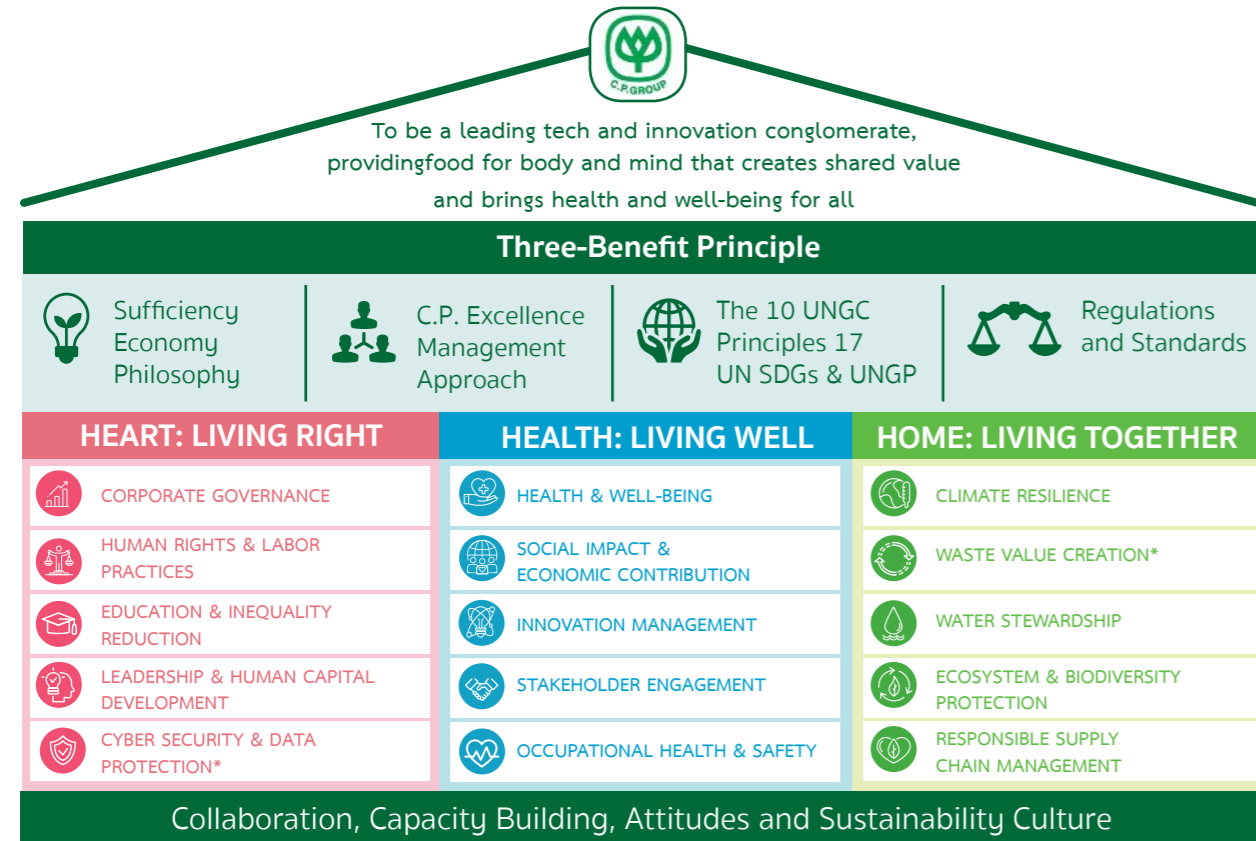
C.P.GROUP

To be a leading tech and innovation conglomerate, providingfood for body and mind that creates shared value and brings health and well-being for all

Three-Benefit Principle

Sufficiency Economy Philosophy

C.P. Excellence Management Approach

The 10 UNGC Principles 17 UN SDGs & UNGP

Regulations and Standards

HEART: LIVING RIGHT

CORPORATE GOVERNANCE

HUMAN RIGHTS & LABOR PRACTICES

EDUCATION & INEQUALITY REDUCTION

LEADERSHIP & HUMAN CAPITAL DEVELOPMENT

CYBER SECURITY & DATA PROTECTION*

HEALTH: LIVING WELL

HEALTH & WELL-BEING

SOCIAL IMPACT & ECONOMIC CONTRIBUTION

INNOVATION MANAGEMENT

STAKEHOLDER ENGAGEMENT

OCCUPATIONAL HEALTH & SAFETY

HOME: LIVING TOGETHER

CLIMATE RESILIENCE

WASTE VALUE CREATION*

WATER STEWARDSHIP

ECOSYSTEM & BIODIVERSITY PROTECTION

RESPONSIBLE SUPPLY CHAIN MANAGEMENT

Collaboration, Capacity Building, Attitudes and Sustainability Culture